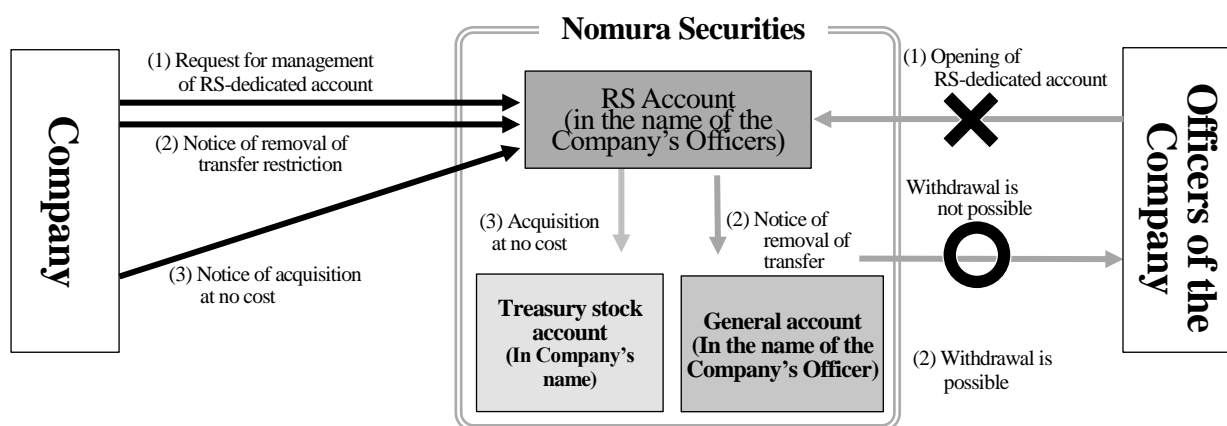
Nomura Securities

Company

(1) Request for management of RS-dedicated account

(2) Notice of removal of transfer restriction

(3) Notice of acquisition at no cost

RS Account (in the name of the Company's Officers)

(1) Opening of RS-dedicated account

Officers of the Company

Withdrawal is not possible

(3) Acquisition at no cost

(2) Notice of removal of transfer

Treasury stock account (In Company's name)

General account (In the name of the Company's Officer)

(2) Withdrawal is possible